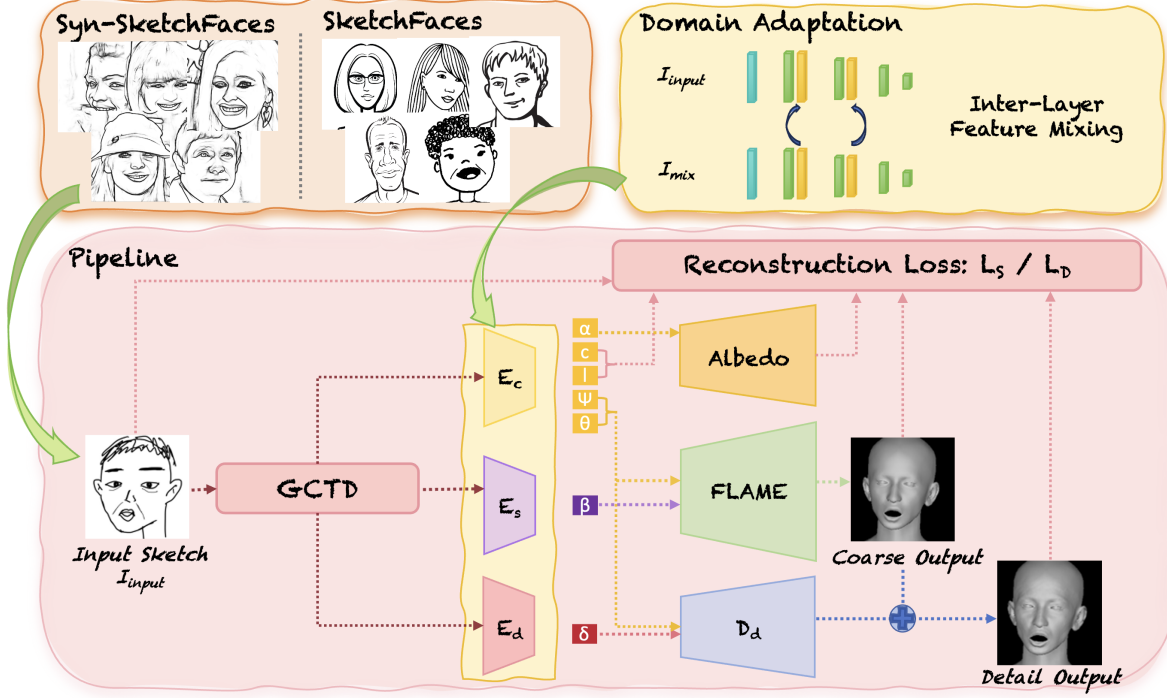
Syn-SketchFaces

SketchFaces

Domain Adaptation

$I_{input}$

$I_{mix}$

Inter-Layer Feature Mixing

Pipeline

Reconstruction Loss: $L_S$ / $L_D$

$\alpha$

c

l

$\psi$

$\theta$

Albedo

$E_c$

GCTD

$E_s$

$\beta$

FLAME

$E_d$

$\delta$

$D_d$

Input Sketch $I_{input}$

Coarse Output

Detail Output